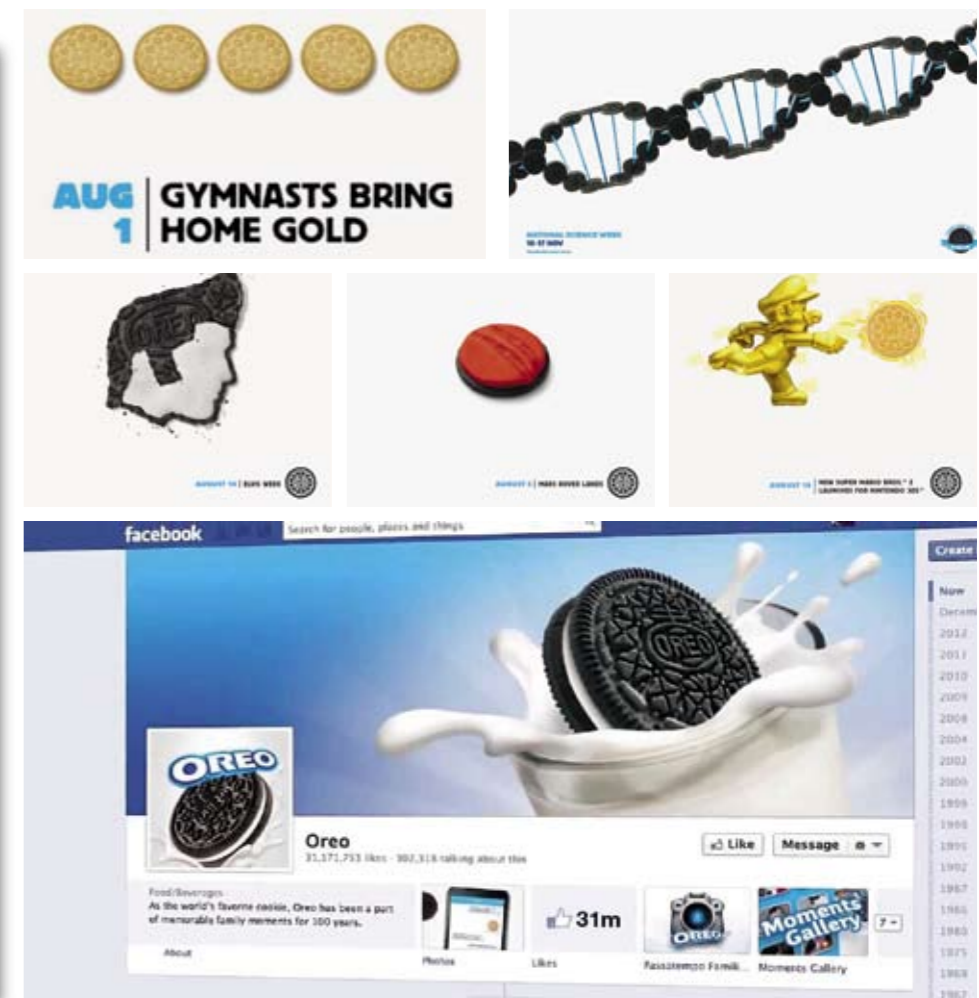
AUG 1 | GYMNASTS BRING HOME GOLD

NATIONAL SCIENCE WEEK

AUGUST 16 | ELVIS WEEK

AUGUST 6 | MARS ROVER LANDS

AUGUST 19 | NEW SUPER MARIO BROS.™ 2 LAUNCHES FOR NINTENDO 3DS™

facebook

Search for people, places and things

Create

Now

Decem

2012

2011

2010

2009

2008

2004

2002

2000

1999

1998

1991

1982

1967

1961

1983

1975

1969

OREO

Oreo

31,171,753 likes · 302,318 talking about this

Like

Message

Food/Beverages

As the world's favorite cookie, Oreo has been a part of memorable family moments for 100 years.

About

Photos

31m

Likes

Passatempo Famili...

Moments Gallery

Moments Gallery